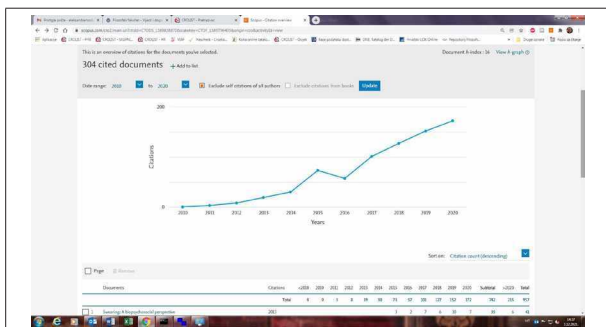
This is an overview of citations for the documents you've selected.

Document h-index: 16 View h-graph

304 cited documents + Add to list

Date range: 2010 to 2020 Exclude self citations of all authors Exclude citations from books Update

200

Citations

2010 2011 2012 2013 2014 2015 2016 2017 2018 2019 2020

Years

Sort on: Citation count (descending)

Page Remove

| Documents | Citations | <2010 | 2010 | 2011 | 2012 | 2013 | 2014 | 2015 | 2016 | 2017 | 2018 | 2019 | 2020 | Subtotal | >2020 | Total |
|---|---|---|---|---|---|---|---|---|---|---|---|---|---|---|---|---|
| | Total | 8 | 8 | 3 | 8 | 19 | 38 | 75 | 52 | 100 | 127 | 152 | 172 | 762 | 215 | 957 |
| 1 Swearing: A biopsychosocial perspective | 2011 | | | | | | | 1 | 2 | 7 | 6 | 11 | 7 | | | 41 |